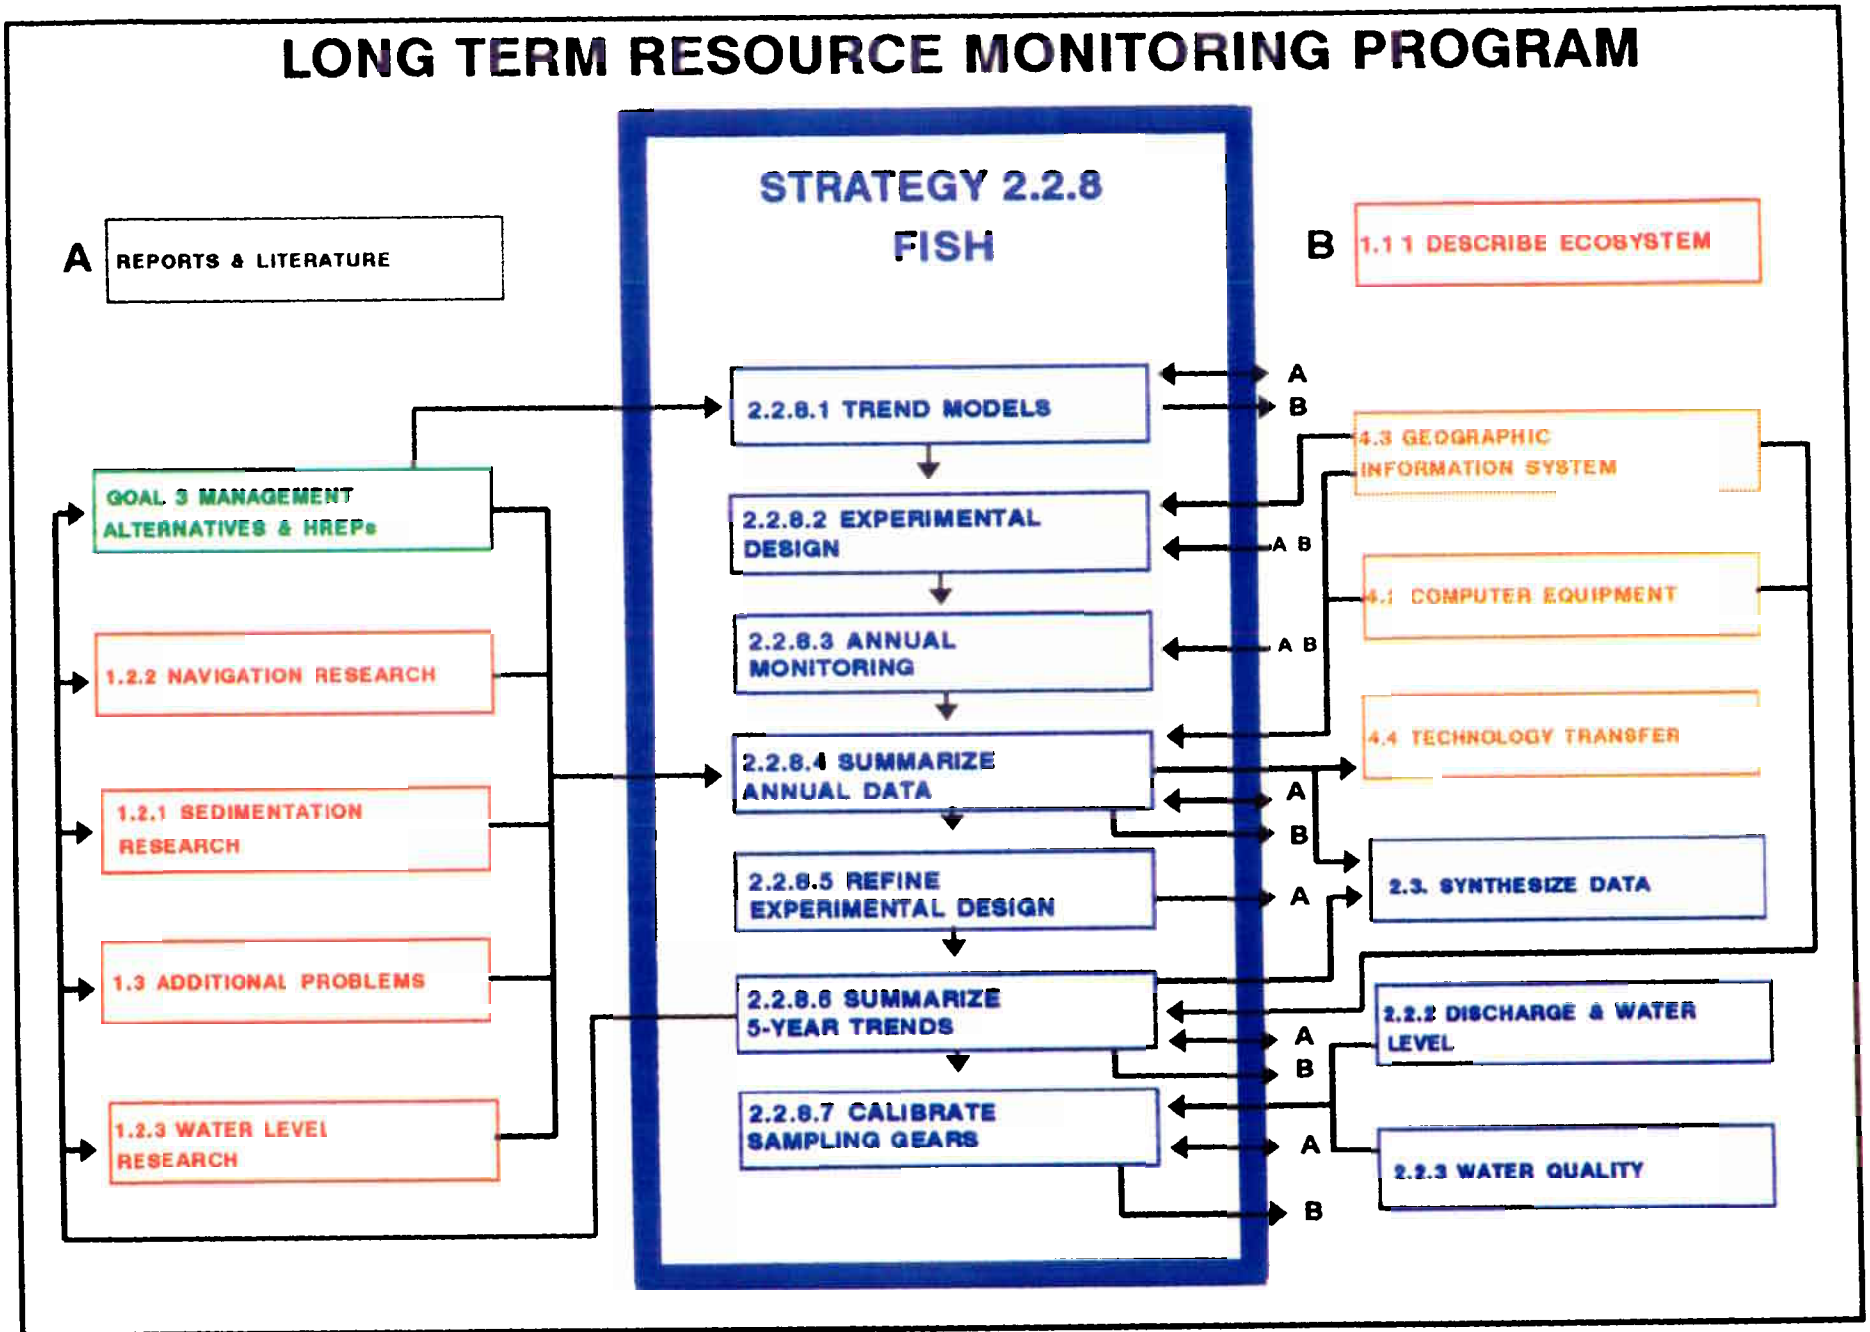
LONG TERM RESOURCE MONITORING PROGRAM

STRATEGY 2.2.8
FISH

A REPORTS & LITERATURE

B 1.1.1 DESCRIBE ECOSYSTEM

GOAL 3 MANAGEMENT ALTERNATIVES & HREPs

1.2.2 NAVIGATION RESEARCH

1.2.1 SEDIMENTATION RESEARCH

1.3 ADDITIONAL PROBLEMS

1.2.3 WATER LEVEL RESEARCH

2.2.8.1 TREND MODELS

2.2.8.2 EXPERIMENTAL DESIGN

2.2.8.3 ANNUAL MONITORING

2.2.8.4 SUMMARIZE ANNUAL DATA

2.2.8.5 REFINE EXPERIMENTAL DESIGN

2.2.8.6 SUMMARIZE 5-YEAR TRENDS

2.2.8.7 CALIBRATE SAMPLING GEARS

A
B
A B
A B
A
B
A
A
B
A
B

4.3 GEOGRAPHIC INFORMATION SYSTEM

4.1 COMPUTER EQUIPMENT

4.4 TECHNOLOGY TRANSFER

2.3. SYNTHESIZE DATA

2.2.2 DISCHARGE & WATER LEVEL

2.2.3 WATER QUALITY